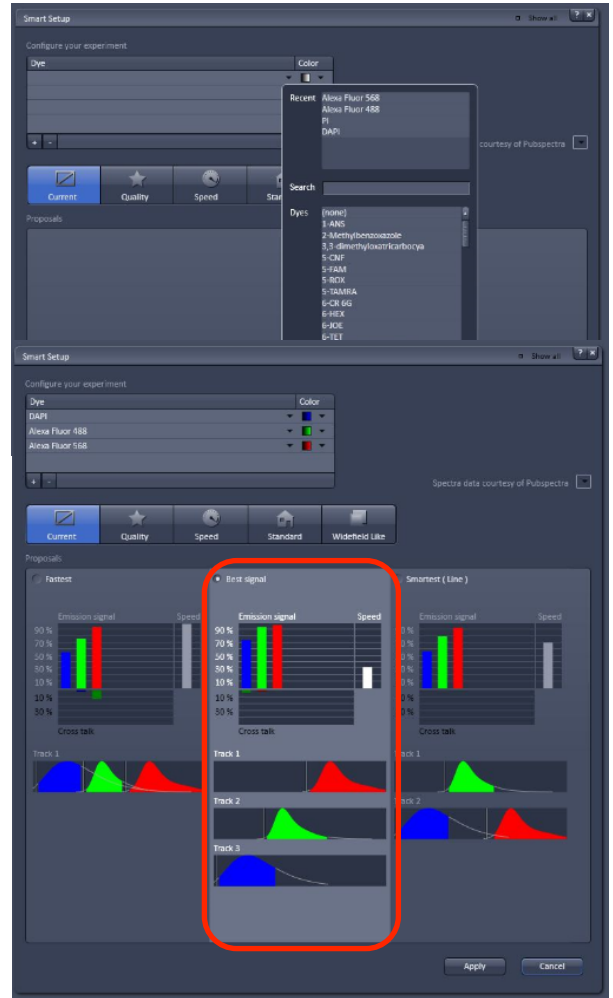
Smart Setup
Show all
Configure your experiment
| Dye | Color |
|---|---|

Recent
Alexa Fluor 568
Alexa Fluor 488
PI
DAPI

Search

Dyes
(none)
1-ANS
2-Methylbenzoxazole
3,3-dimethyloxatricarbocya
5-CNF
5-FAM
5-ROX
5-TAMRA
6-CR 6G
6-HEX
6-JOE
6-TET

courtesy of Pubspectra

Current
Quality
Speed
Star

Proposals

Smart Setup
Show all
Configure your experiment
| Dye | Color |
|---|---|
| DAPI | |
| Alexa Fluor 488 | |
| Alexa Fluor 568 | |

Spectra data courtesy of Pubspectra

Current
Quality
Speed
Standard
Widefield Like

Proposals

Fastest
Emission signal
Speed
90 %
70 %
50 %
30 %
10 %
10 %
30 %
Cross talk
Track 1

Best signal
Emission signal
Speed
90 %
70 %
50 %
30 %
10 %
10 %
30 %
Cross talk
Track 1
Track 2
Track 3

Smartest ( Line )
Emission signal
Speed
90 %
70 %
50 %
30 %
10 %
10 %
30 %
Cross talk
ack 1
ack 2

Apply
Cancel